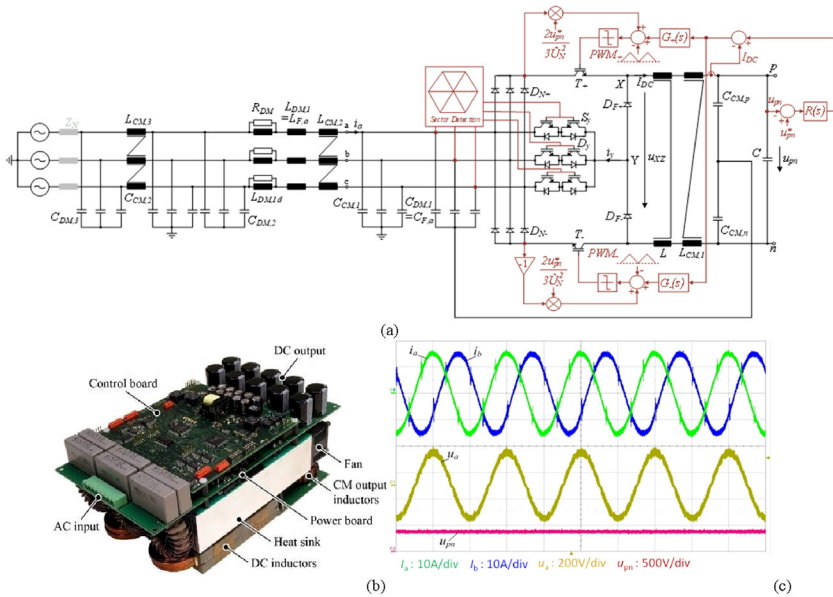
$Z_N$ $L_{CM,3}$ $C_{CM,3}$ $C_{DM,3}$ $R_{DM}$ $L_{DM,1}$ $=L_{F,a}$ $L_{DM,1d}$ $C_{DM,2}$ $L_{CM,2}$ a b c $i_a$ $C_{CM,1}$ $C_{DM,1}$ $=C_{F,a}$

Sector Detection

$D_{N+}$ $D_{N-}$ $S_y$ $D_y$ $i_y$ Y $D_{F+}$ $D_{F-}$ X $u_{XZ}$ $T_+$ $T_-$ $I_{DC}$ $L$ $L_{CM,1}$ $C_{CM,p}$ $C_{CM,n}$ $C$ p n $u_{pn}$ $u_{pn}^*$ $R(s)$ $i_{DC}^*$ $G_+(s)$ $G_-(s)$ PWM+ PWM- $\frac{2u_{pn}}{3\hat{U}_N^2}$

(a)

DC output
Control board
Fan
CM output inductors
AC input
Power board
Heat sink
DC inductors

(b)

$i_a$ $i_b$ $u_a$ $u_{pn}$

$I_a$ : 10A/div $I_b$ : 10A/div $u_a$ : 200V/div $u_{pn}$ : 500V/div

(c)